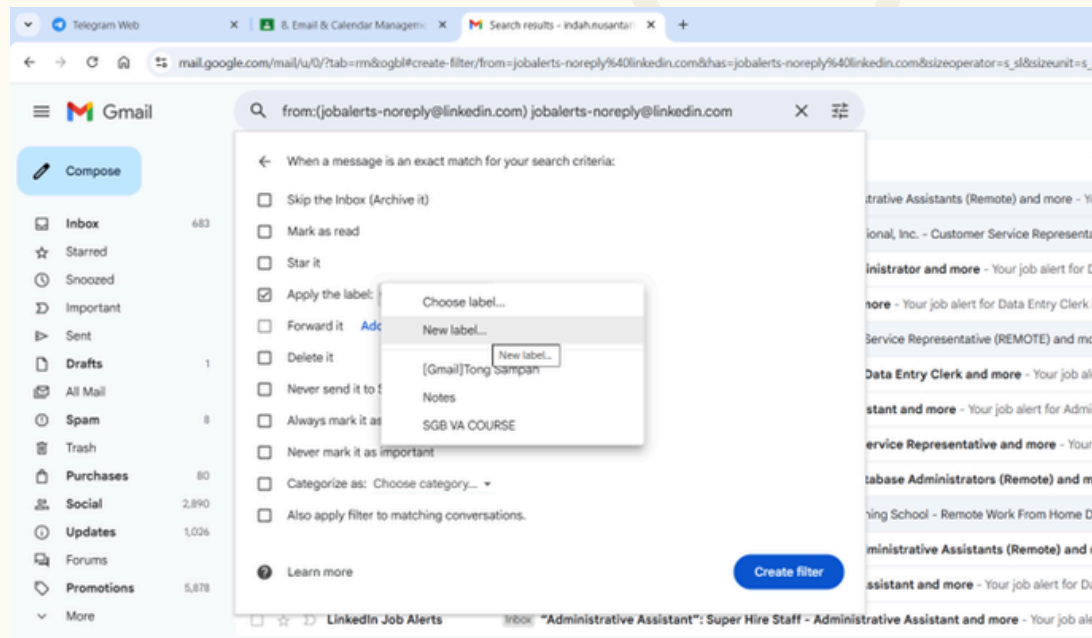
Telegram Web
8. Email & Calendar Manageme
Search results - indah.nusantar
mail.google.com/mail/u/0/?tab=rm&ogbl#create-filter/from=jobalerts-noreply%40linkedin.com&has=jobalerts-noreply%40linkedin.com&sizeoperator=s_sl&sizeunit=s_

Gmail
from:(jobalerts-noreply@linkedin.com) jobalerts-noreply@linkedin.com

Compose
Inbox 683
Starred
Snoozed
Important
Sent
Drafts 1
All Mail
Spam 8
Trash
Purchases 80
Social 2,890
Updates 1,026
Forums
Promotions 5,878
More

When a message is an exact match for your search criteria:
Skip the Inbox (Archive it)
Mark as read
Star it
Apply the label:
Forward it Add
Delete it
Never send it to S
Always mark it as
Never mark it as important
Categorize as: Choose category...
Also apply filter to matching conversations.
Learn more
Create filter

Choose label...
New label...
New label...
[Gmail]Tong Sampah
Notes
SGB VA COURSE

trative Assistants (Remote) and more - Y
ional, Inc. - Customer Service Representa
inistrator and more - Your job alert for D
nore - Your job alert for Data Entry Clerk
Service Representative (REMOTE) and mo
Data Entry Clerk and more - Your job al
stant and more - Your job alert for Admi
ervice Representative and more - Your
tabase Administrators (Remote) and m
ning School - Remote Work From Home D
ministrative Assistants (Remote) and
ssistant and more - Your job alert for D
LinkedIn Job Alerts Inbox "Administrative Assistant": Super Hire Staff - Administrative Assistant and more - Your job ale